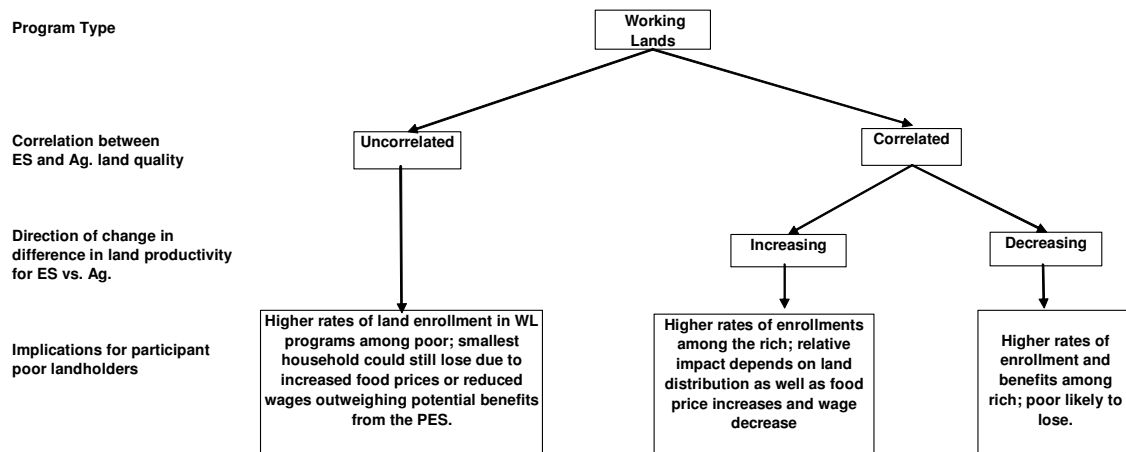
Program Type

Working Lands

Correlation between ES and Ag. land quality

Uncorrelated

Correlated

Direction of change in difference in land productivity for ES vs. Ag.

Increasing

Decreasing

Implications for participant poor landholders

Higher rates of land enrollment in WL programs among poor; smallest household could still lose due to increased food prices or reduced wages outweighing potential benefits from the PES.

Higher rates of enrollments among the rich; relative impact depends on land distribution as well as food price increases and wage decrease

Higher rates of enrollment and benefits among rich; poor likely to lose.